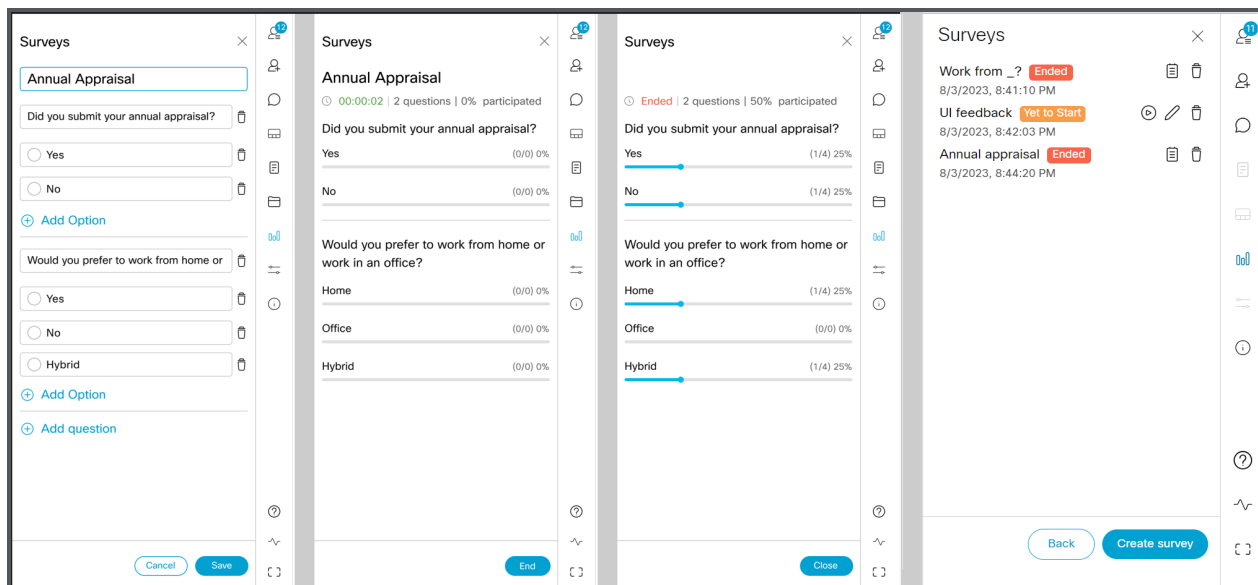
Surveys

Annual Appraisal

Did you submit your annual appraisal?

Yes

No

Add Option

Would you prefer to work from home or

Yes

No

Hybrid

Add Option

Add question

Cancel Save

12

Surveys

Annual Appraisal

00:00:02 | 2 questions | 0% participated

Did you submit your annual appraisal?

Yes (0/0) 0%

No (0/0) 0%

Would you prefer to work from home or work in an office?

Home (0/0) 0%

Office (0/0) 0%

Hybrid (0/0) 0%

End

12

Surveys

Ended | 2 questions | 50% participated

Did you submit your annual appraisal?

Yes (1/4) 25%

No (1/4) 25%

Would you prefer to work from home or work in an office?

Home (1/4) 25%

Office (0/0) 0%

Hybrid (1/4) 25%

Close

12

Surveys

Work from _? Ended
8/3/2023, 8:41:10 PM

UI feedback Yet to Start
8/3/2023, 8:42:03 PM

Annual appraisal Ended
8/3/2023, 8:44:20 PM

Back Create survey

11